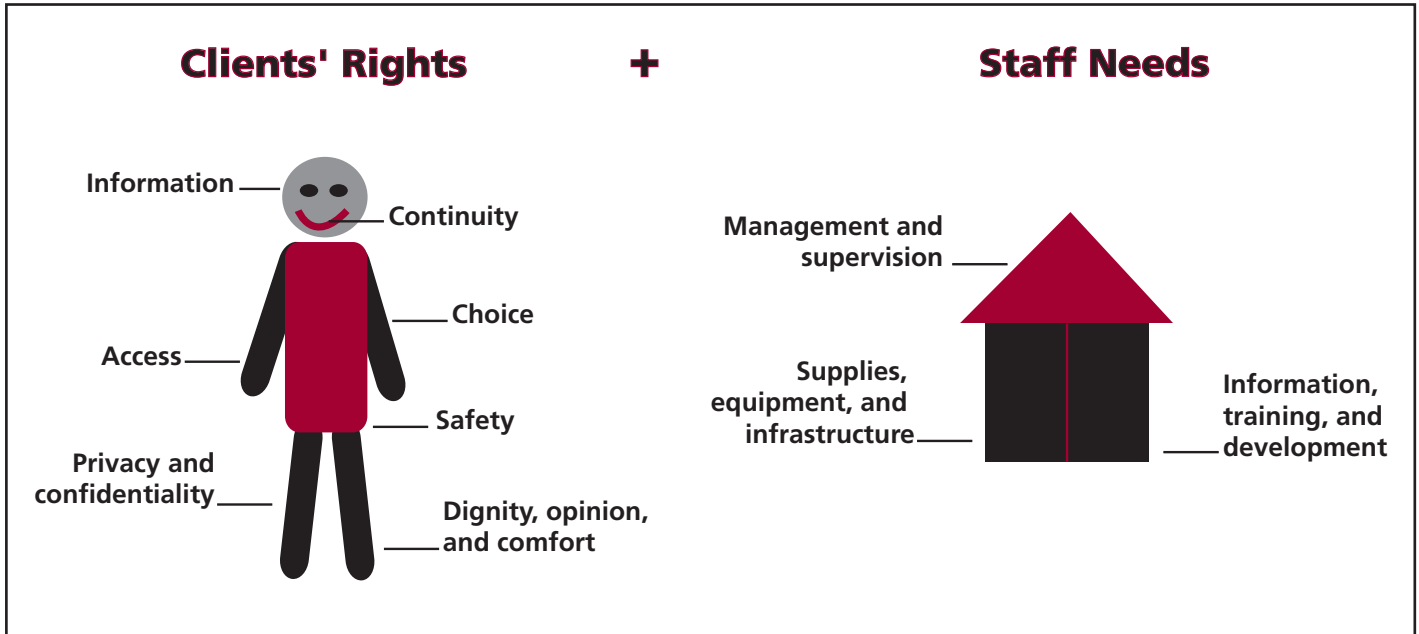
Clients' Rights

+

Staff Needs

Information

Continuity

Choice

Access

Safety

Privacy and confidentiality

Dignity, opinion, and comfort

Management and supervision

Supplies, equipment, and infrastructure

Information, training, and development